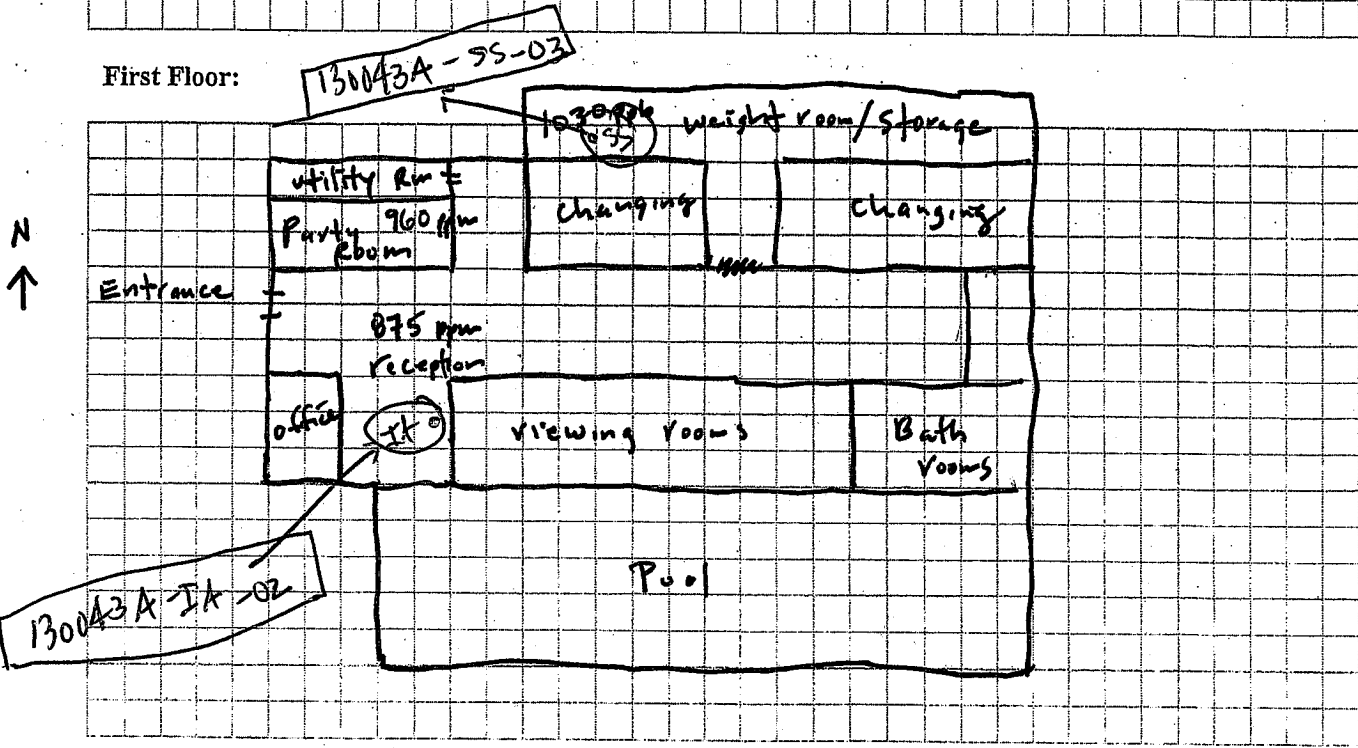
First Floor:

130043A-SS-03

1020ppb SS

weight room/storage

utility Rm

Party Room 960 ppm

changing

changing

N

Entrance

875 ppm reception

office

IA

viewing rooms

Bath rooms

Pool

130043A-IA-02